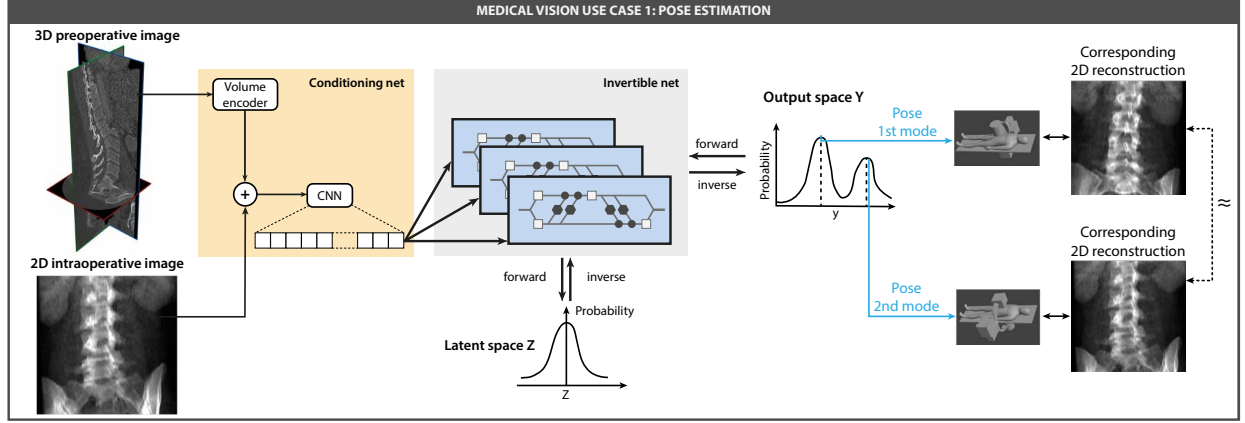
MEDICAL VISION USE CASE 1: POSE ESTIMATION

3D preoperative image

Volume encoder

Conditioning net

+

CNN

Invertible net

Output space Y

Pose
1st mode

Corresponding 2D reconstruction

forward

inverse

Probability

y

≈

2D intraoperative image

forward

inverse

Probability

Latent space Z

Z

Pose
2nd mode

Corresponding 2D reconstruction